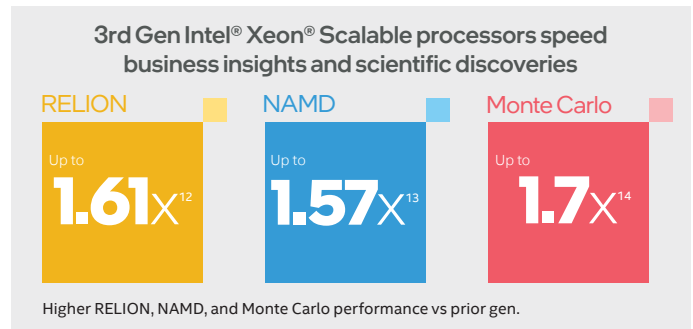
3rd Gen Intel® Xeon® Scalable processors speed business insights and scientific discoveries

RELION

Up to

1.61X$^{12}$

NAMD

Up to

1.57X$^{13}$

Monte Carlo

Up to

1.7X$^{14}$

Higher RELION, NAMD, and Monte Carlo performance vs prior gen.